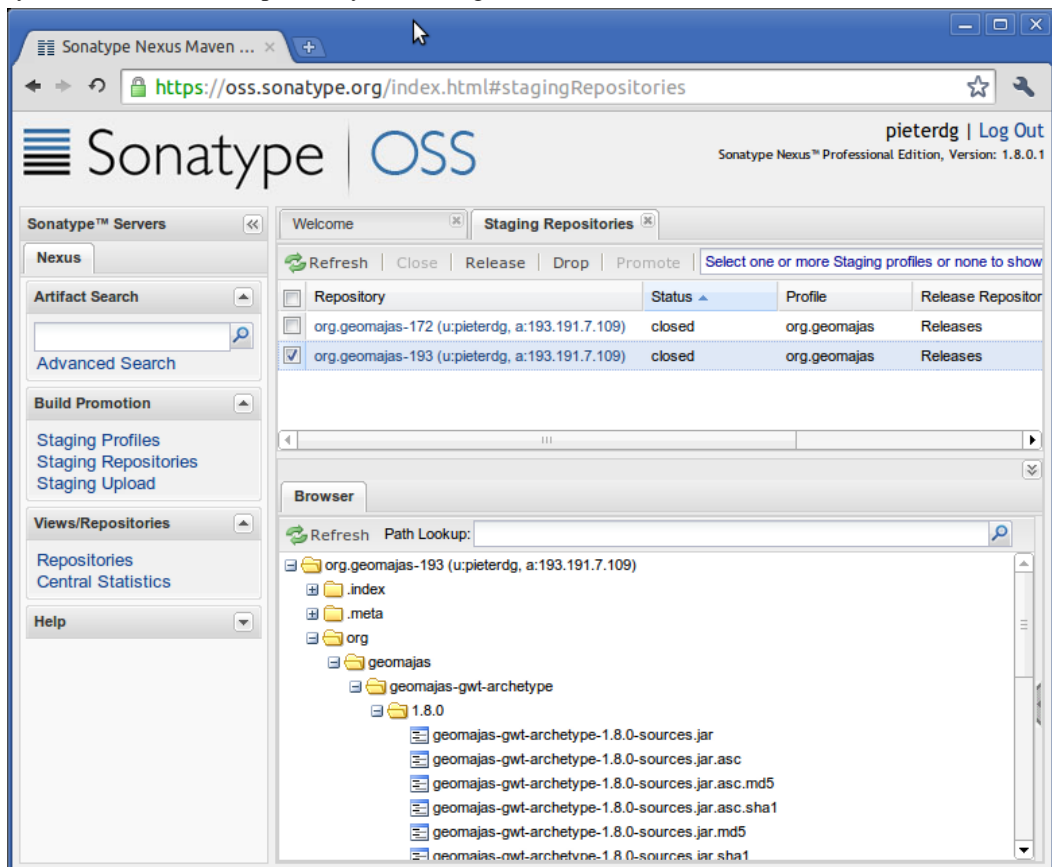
Sonatype Nexus Maven ...

https://oss.sonatype.org/index.html#stagingRepositories

Sonatype | OSS

pieterdg | Log Out
Sonatype Nexus™ Professional Edition, Version: 1.8.0.1

Sonatype™ Servers

Nexus

Artifact Search

Advanced Search

Build Promotion

Staging Profiles
Staging Repositories
Staging Upload

Views/Repositories

Repositories
Central Statistics

Help

Welcome

Staging Repositories

Refresh | Close | Release | Drop | Promote | Select one or more Staging profiles or none to show

| | Repository | Status | Profile | Release Repositor |
|---|---|---|---|---|
| | org.geomajas-172 (u:pieterdg, a:193.191.7.109) | closed | org.geomajas | Releases |
| ✓ | org.geomajas-193 (u:pieterdg, a:193.191.7.109) | closed | org.geomajas | Releases |

Browser

Refresh Path Lookup:

org.geomajas-193 (u:pieterdg, a:193.191.7.109)
.index
.meta
org
geomajas
geomajas-gwt-archetype
1.8.0
geomajas-gwt-archetype-1.8.0-sources.jar
geomajas-gwt-archetype-1.8.0-sources.jar.asc
geomajas-gwt-archetype-1.8.0-sources.jar.asc.md5
geomajas-gwt-archetype-1.8.0-sources.jar.asc.sha1
geomajas-gwt-archetype-1.8.0-sources.jar.md5
geomajas-gwt-archetype-1.8.0-sources.jar.sha1